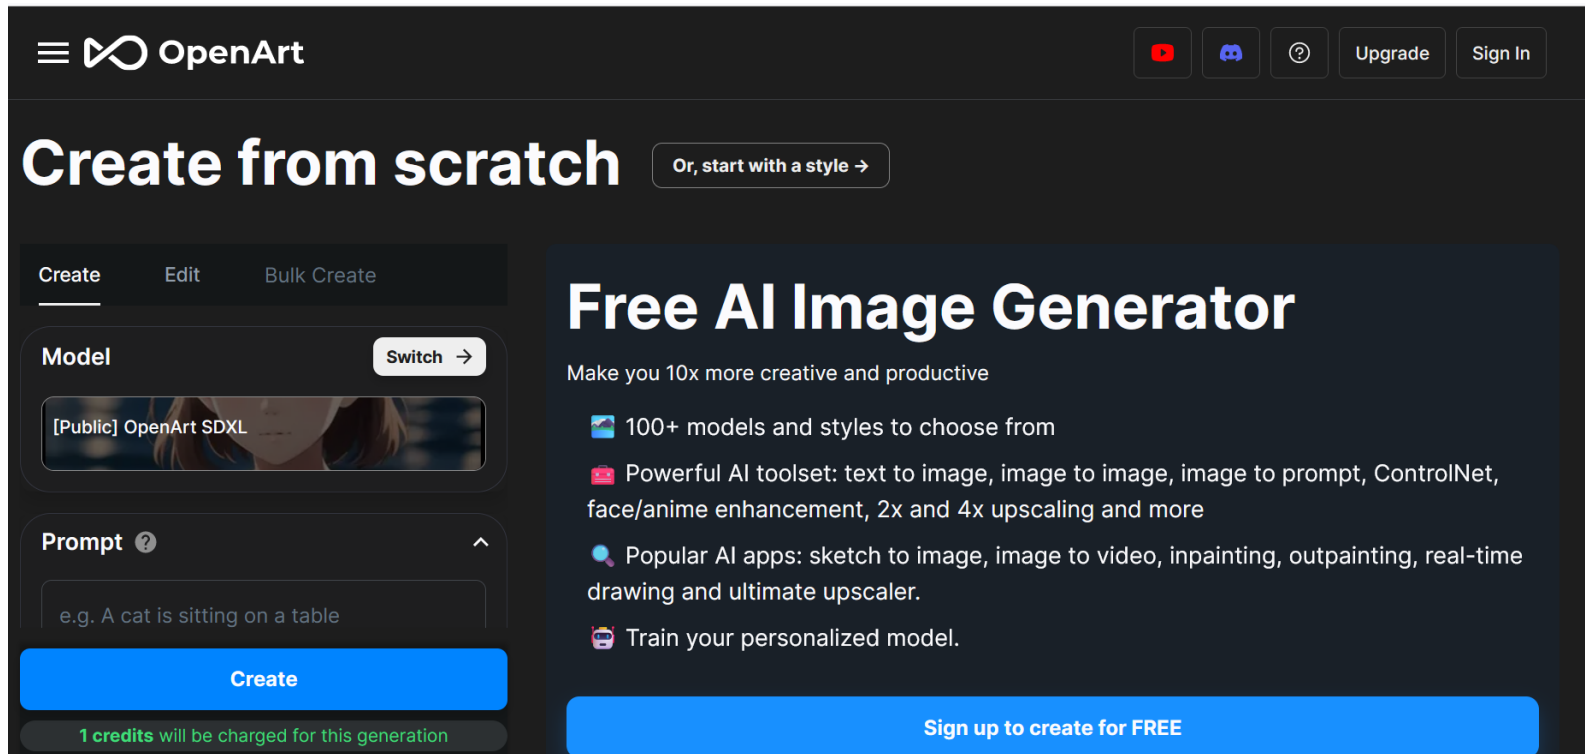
OpenArt

Upgrade

Sign In

Create from scratch

Or, start with a style →

Create

Edit

Bulk Create

Model

Switch →

[Public] OpenArt SDXL

Prompt

e.g. A cat is sitting on a table

Create

1 credits will be charged for this generation

Free AI Image Generator

Make you 10x more creative and productive

100+ models and styles to choose from

Powerful AI toolset: text to image, image to image, image to prompt, ControlNet, face/anime enhancement, 2x and 4x upscaling and more

Popular AI apps: sketch to image, image to video, inpainting, outpainting, real-time drawing and ultimate upscaler.

Train your personalized model.

Sign up to create for FREE